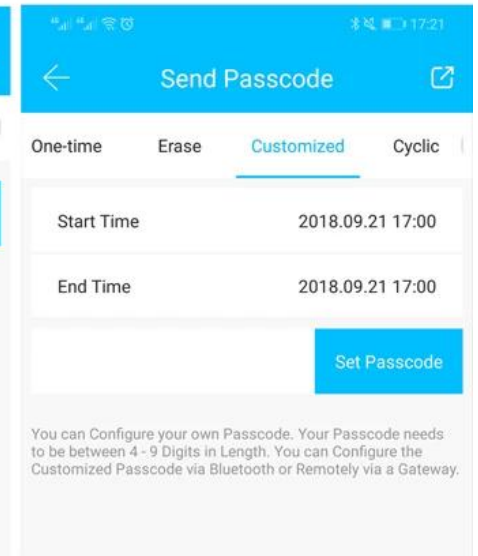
17:21

Send Passcode

One-time Erase Customized Cyclic

Start Time 2018.09.21 17:00

End Time 2018.09.21 17:00

Set Passcode

You can Configure your own Passcode. Your Passcode needs to be between 4 - 9 Digits in Length. You can Configure the Customized Passcode via Bluetooth or Remotely via a Gateway.